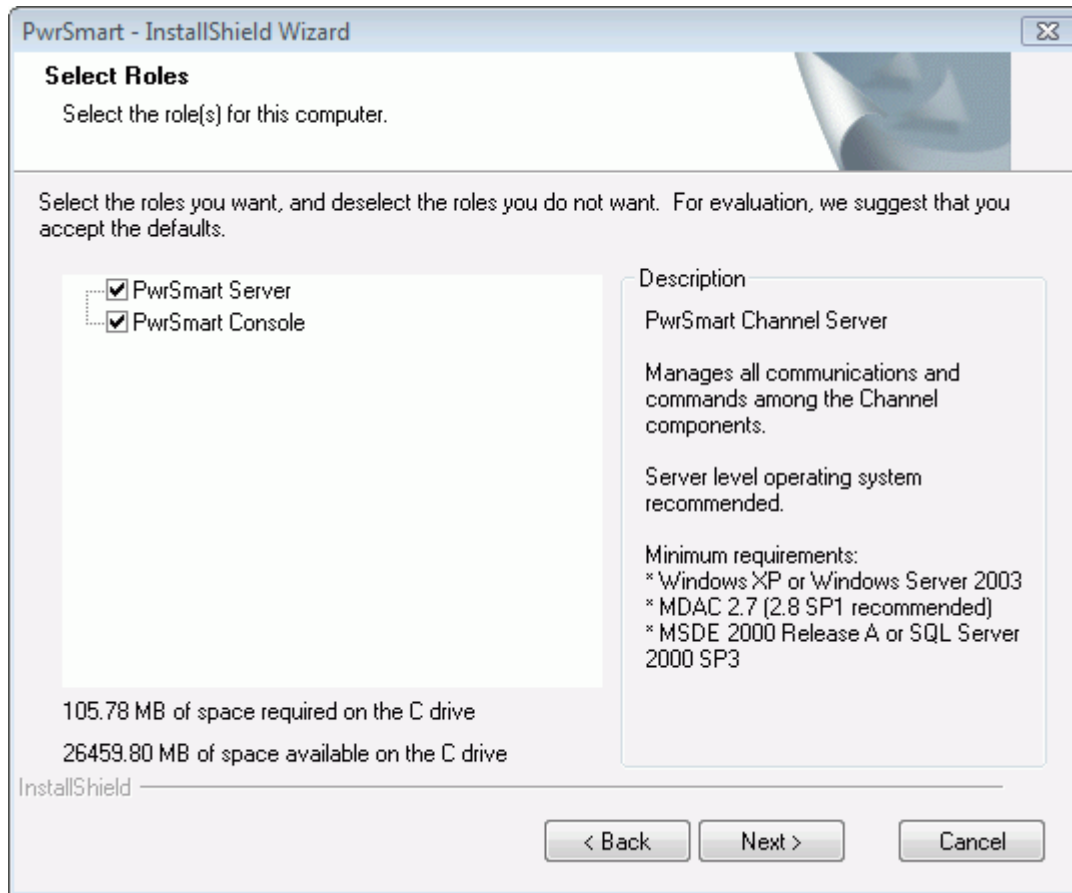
PwrSmart - InstallShield Wizard

Select Roles

Select the role(s) for this computer.

Select the roles you want, and deselect the roles you do not want. For evaluation, we suggest that you accept the defaults.

PwrSmart Server
PwrSmart Console

Description

PwrSmart Channel Server

Manages all communications and commands among the Channel components.

Server level operating system recommended.

Minimum requirements:
* Windows XP or Windows Server 2003
* MDAC 2.7 (2.8 SP1 recommended)
* MSDE 2000 Release A or SQL Server 2000 SP3

105.78 MB of space required on the C drive

26459.80 MB of space available on the C drive

InstallShield

< Back
Next >
Cancel